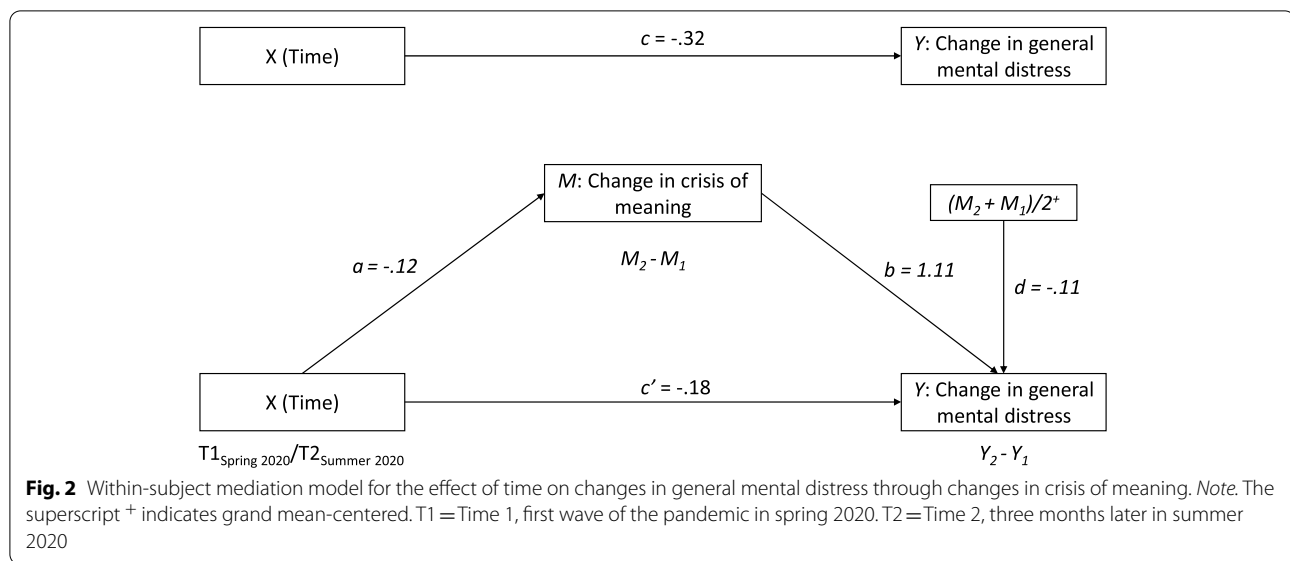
X (Time)

$c$ = -.32

$Y$: Change in general mental distress

$M$: Change in crisis of meaning

$(M_2 + M_1)/2^{+}$

$a$ = -.12

$M_2 - M_1$

$b$ = 1.11

$d$ = -.11

X (Time)

$c'$ = -.18

$Y$: Change in general mental distress

$T1_{\text{Spring 2020}}/T2_{\text{Summer 2020}}$

$Y_2 - Y_1$

**Fig. 2** Within-subject mediation model for the effect of time on changes in general mental distress through changes in crisis of meaning. *Note*. The superscript $^{+}$ indicates grand mean-centered. T1 = Time 1, first wave of the pandemic in spring 2020. T2 = Time 2, three months later in summer 2020